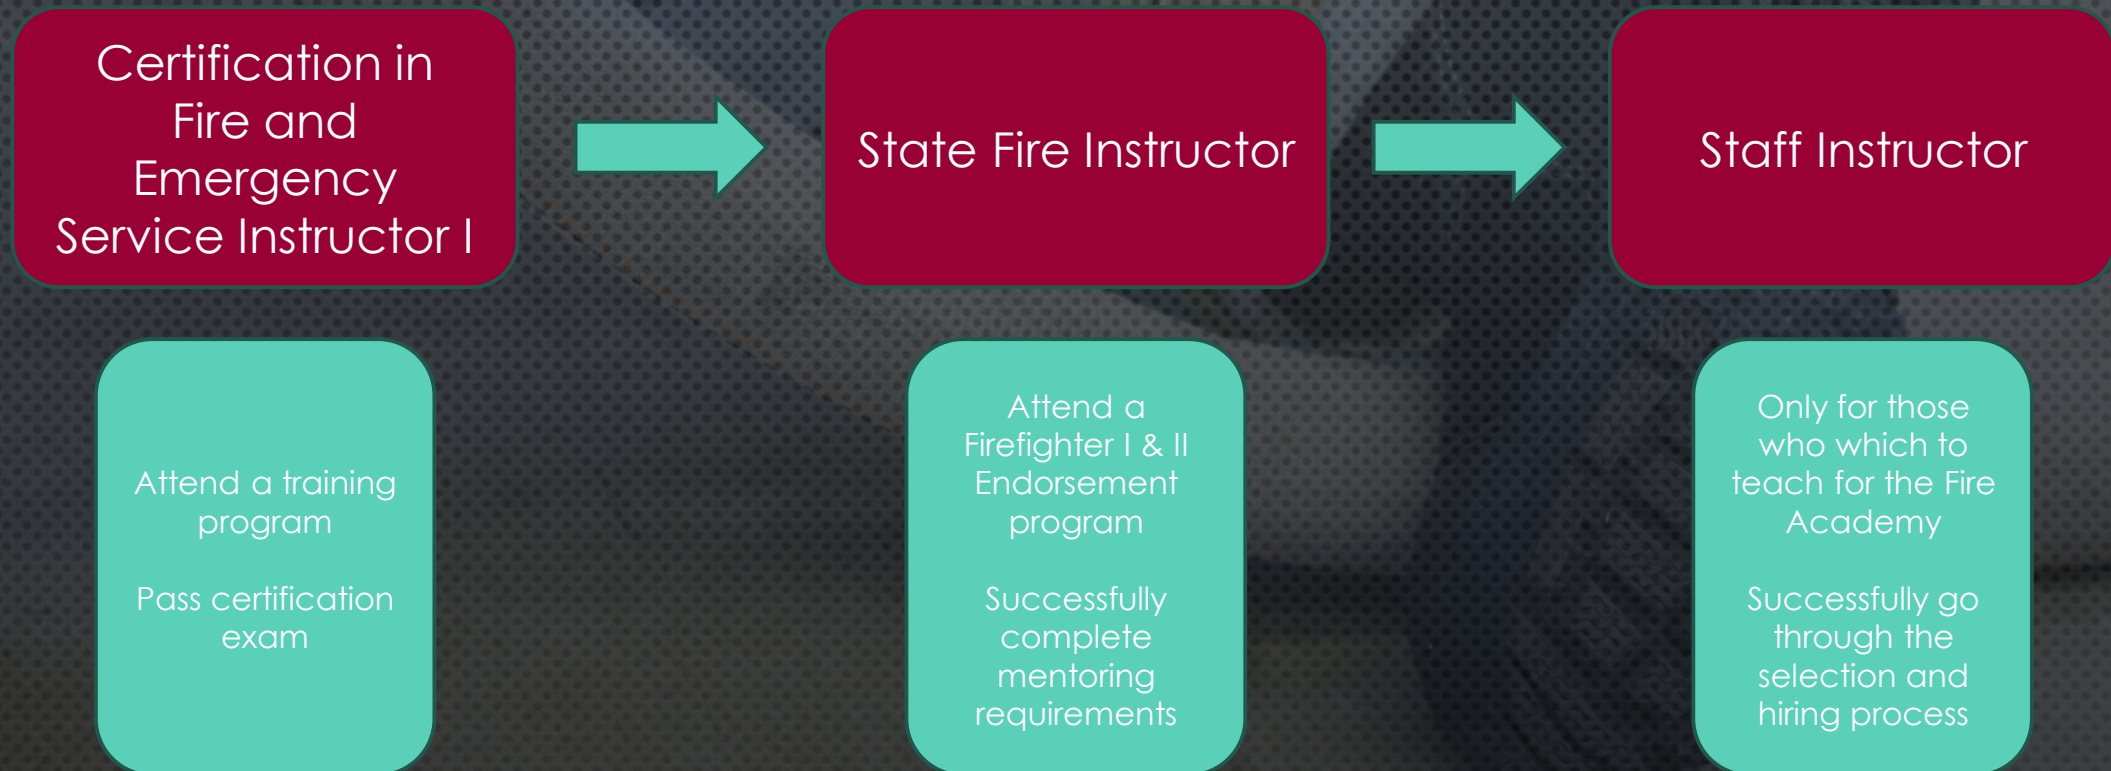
Certification in Fire and Emergency Service Instructor I

Attend a training program

Pass certification exam

State Fire Instructor

Attend a Firefighter I & II Endorsement program

Successfully complete mentoring requirements

Staff Instructor

Only for those who which to teach for the Fire Academy

Successfully go through the selection and hiring process